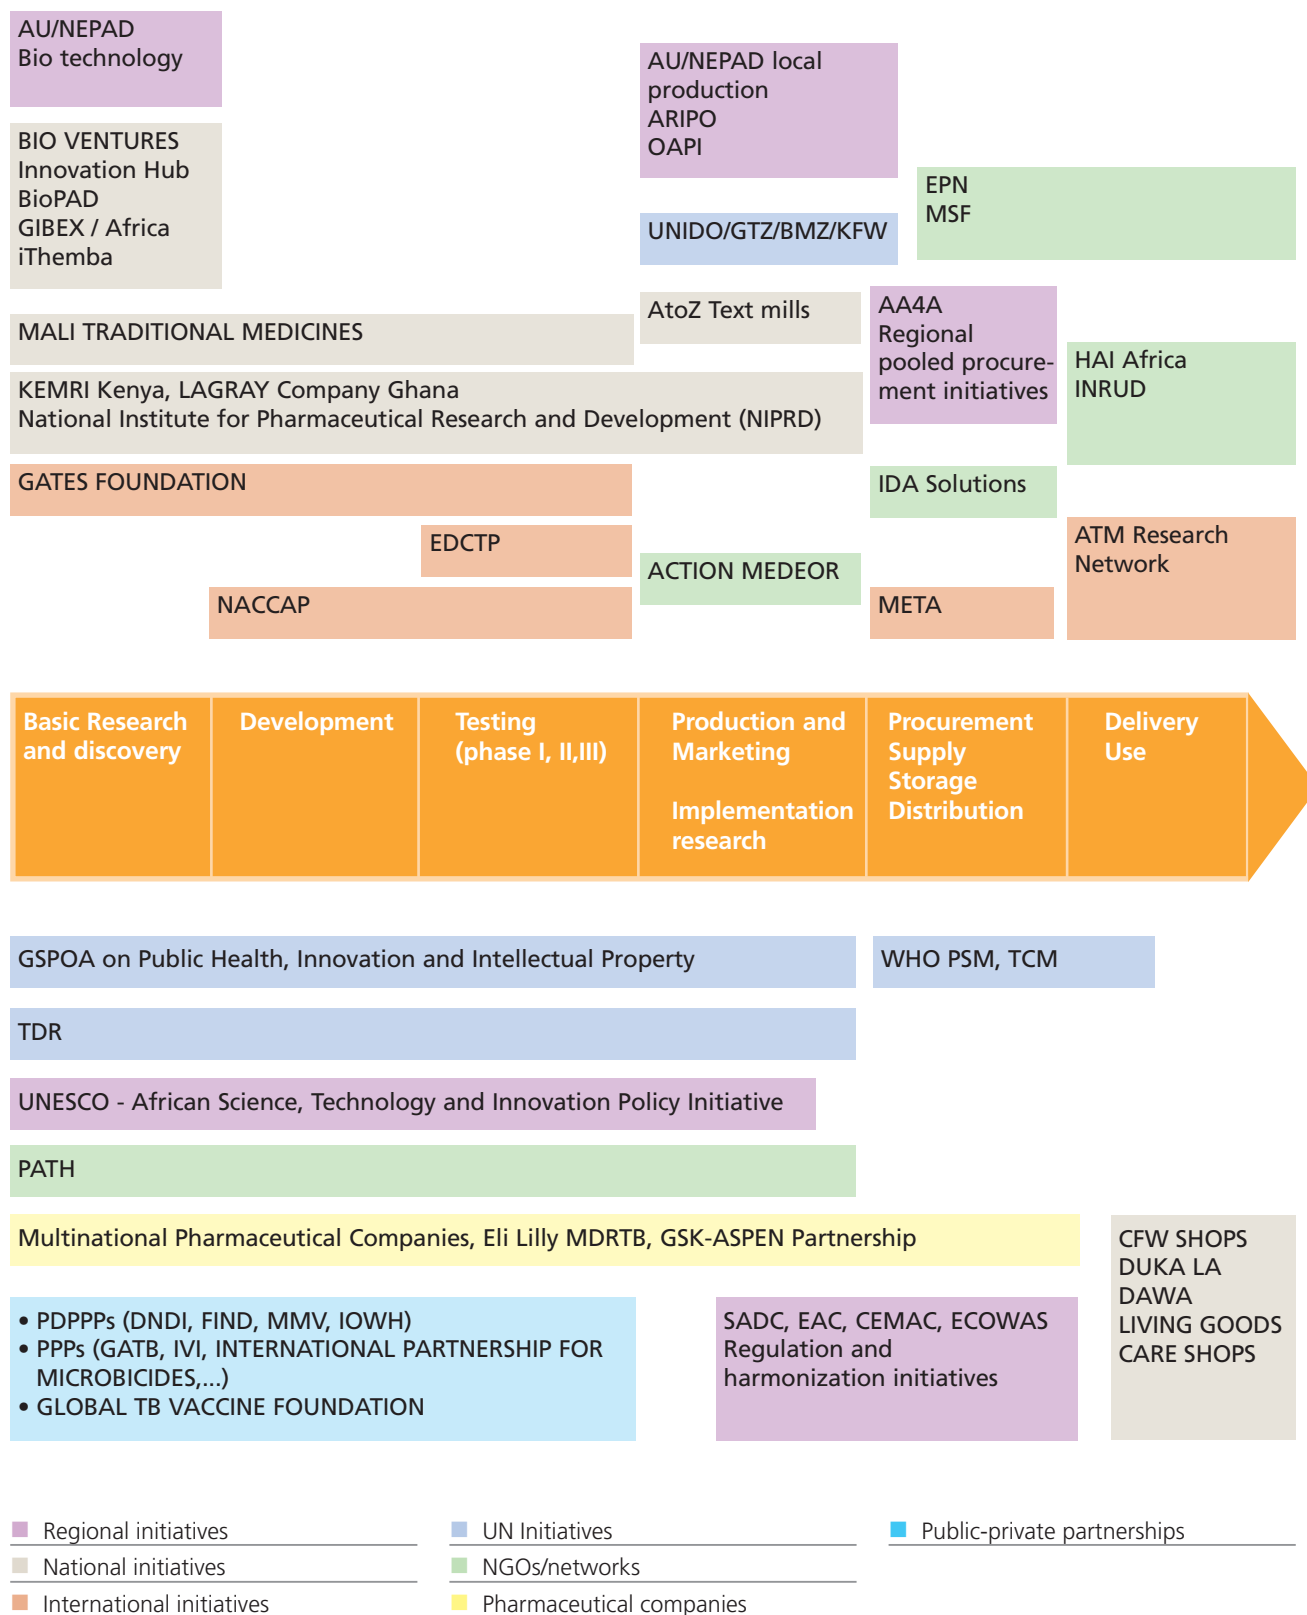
AU/NEPAD
Bio technology

BIO VENTURES
Innovation Hub
BioPAD
GIBEX / Africa
iThemba

AU/NEPAD local production
ARIPO
OAPI

UNIDO/GTZ/BMZ/KFW

EPN
MSF

MALI TRADITIONAL MEDICINES

AtoZ Text mills

AA4A
Regional pooled procurement initiatives

HAI Africa
INRUD

KEMRI Kenya, LAGRAY Company Ghana
National Institute for Pharmaceutical Research and Development (NIPRD)

GATES FOUNDATION

IDA Solutions

EDCTP

ACTION MEDEOR

ATM Research Network

NACCAP

META

Basic Research and discovery

Development

Testing (phase I, II,III)

Production and Marketing

Implementation research

Procurement
Supply
Storage
Distribution

Delivery
Use

GSPOA on Public Health, Innovation and Intellectual Property

WHO PSM, TCM

TDR

UNESCO - African Science, Technology and Innovation Policy Initiative

PATH

Multinational Pharmaceutical Companies, Eli Lilly MDRTB, GSK-ASPEN Partnership

CFW SHOPS
DUKA LA DAWA
LIVING GOODS
CARE SHOPS

• PDPPPs (DNDI, FIND, MMV, IOWH)
• PPPs (GATB, IVI, INTERNATIONAL PARTNERSHIP FOR MICROBICIDES,...)
• GLOBAL TB VACCINE FOUNDATION

SADC, EAC, CEMAC, ECOWAS
Regulation and harmonization initiatives

Regional initiatives
National initiatives
International initiatives
UN Initiatives
NGOs/networks
Pharmaceutical companies
Public-private partnerships